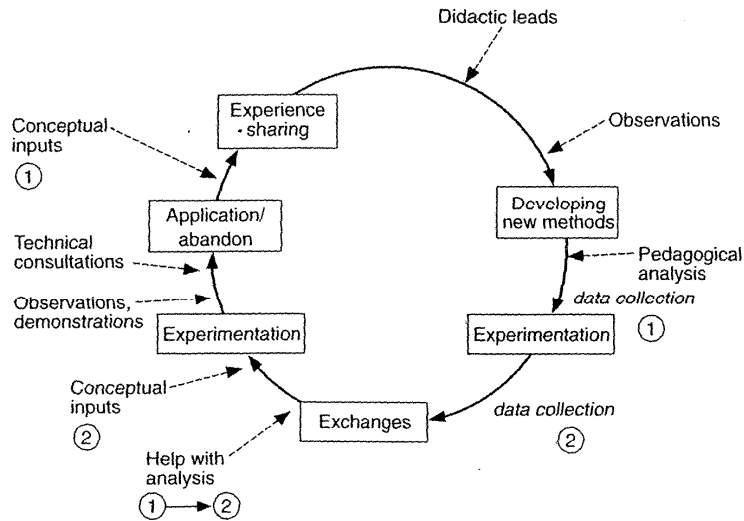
Didactic leads

Observations

Developing new methods

Pedagogical analysis

data collection

Experimentation

①

data collection

②

Exchanges

Help with analysis

① → ②

Conceptual inputs

②

Experimentation

Observations, demonstrations

Technical consultations

Application/ abandon

Conceptual inputs

①

Experience sharing